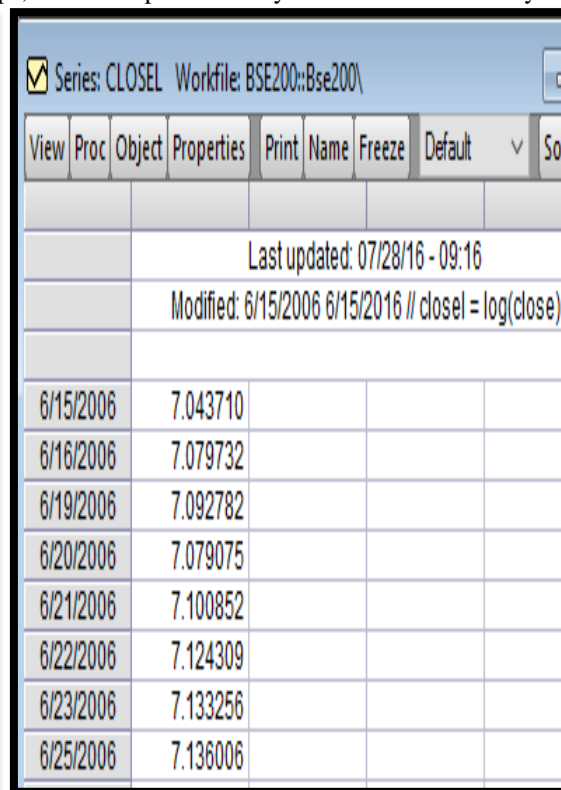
Series: CLOSEL Workfile: BSE200::Bse200\

View | Proc | Object | Properties | Print | Name | Freeze | Default | So

Last updated: 07/28/16 - 09:16

Modified: 6/15/2006 6/15/2016 // closel = log(close)

| | |
|---|---|
| 6/15/2006 | 7.043710 |
| 6/16/2006 | 7.079732 |
| 6/19/2006 | 7.092782 |
| 6/20/2006 | 7.079075 |
| 6/21/2006 | 7.100852 |
| 6/22/2006 | 7.124309 |
| 6/23/2006 | 7.133256 |
| 6/25/2006 | 7.136006 |